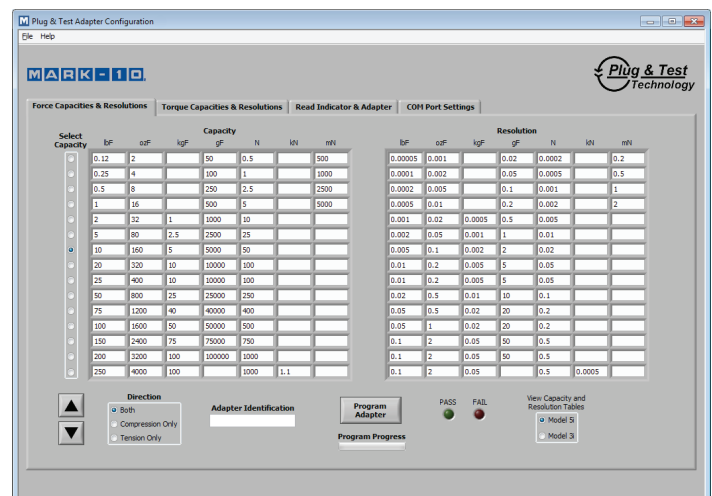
Plug & Test Adapter Configuration
File Help

MARK-10

Plug & Test Technology

Force Capacities & Resolutions | Torque Capacities & Resolutions | Read Indicator & Adapter | COM Port Settings

Select Capacity

Capacity

| lbF | ozF | kgF | gF | N | kN | mN |
|---|---|---|---|---|---|---|
| 0.12 | 2 | | 50 | 0.5 | | 500 |
| 0.25 | 4 | | 100 | 1 | | 1000 |
| 0.5 | 8 | | 250 | 2.5 | | 2500 |
| 1 | 16 | | 500 | 5 | | 5000 |
| 2 | 32 | 1 | 1000 | 10 | | |
| 5 | 80 | 2.5 | 2500 | 25 | | |
| 10 | 160 | 5 | 5000 | 50 | | |
| 20 | 320 | 10 | 10000 | 100 | | |
| 25 | 400 | 10 | 10000 | 100 | | |
| 50 | 800 | 25 | 25000 | 250 | | |
| 75 | 1200 | 40 | 40000 | 400 | | |
| 100 | 1600 | 50 | 50000 | 500 | | |
| 150 | 2400 | 75 | 75000 | 750 | | |
| 200 | 3200 | 100 | 100000 | 1000 | | |
| 250 | 4000 | 100 | | 1000 | 1.1 | |

Resolution

| lbF | ozF | kgF | gF | N | kN | mN |
|---|---|---|---|---|---|---|
| 0.00005 | 0.001 | | 0.02 | 0.0002 | | 0.2 |
| 0.0001 | 0.002 | | 0.05 | 0.0005 | | 0.5 |
| 0.0002 | 0.005 | | 0.1 | 0.001 | | 1 |
| 0.0005 | 0.01 | | 0.2 | 0.002 | | 2 |
| 0.001 | 0.02 | 0.0005 | 0.5 | 0.005 | | |
| 0.002 | 0.05 | 0.001 | 1 | 0.01 | | |
| 0.005 | 0.1 | 0.002 | 2 | 0.02 | | |
| 0.01 | 0.2 | 0.005 | 5 | 0.05 | | |
| 0.01 | 0.2 | 0.005 | 5 | 0.05 | | |
| 0.02 | 0.5 | 0.01 | 10 | 0.1 | | |
| 0.05 | 0.5 | 0.02 | 20 | 0.2 | | |
| 0.05 | 1 | 0.02 | 20 | 0.2 | | |
| 0.1 | 2 | 0.05 | 50 | 0.5 | | |
| 0.1 | 2 | 0.05 | 50 | 0.5 | | |
| 0.1 | 2 | 0.05 | | 0.5 | 0.0005 | |

Direction
Both
Compression Only
Tension Only

Adapter Identification

Program Adapter

Program Progress

PASS FAIL

View Capacity and Resolution Tables
Model 5i
Model 3i